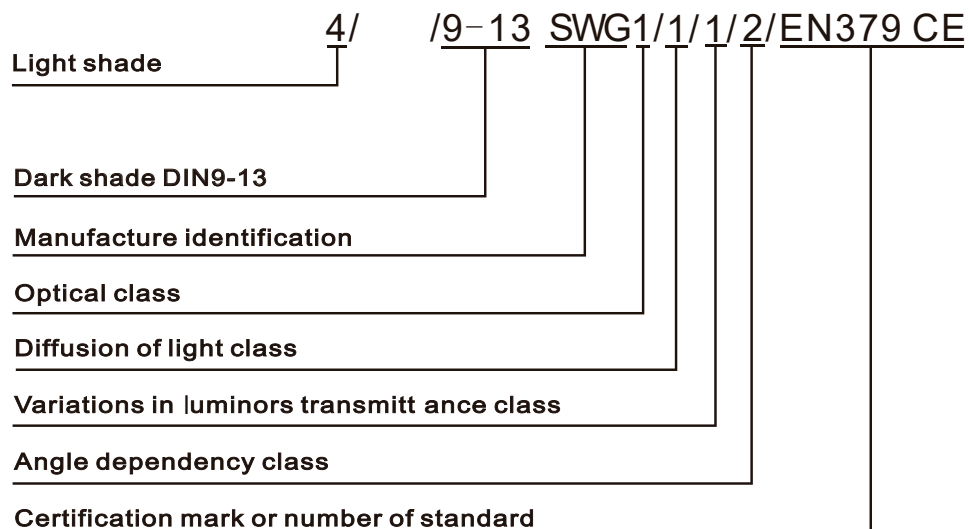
4/ /9-13 SWG1/1/1/2/EN379 CE

Light shade

Dark shade DIN9-13

Manufacture identification

Optical class

Diffusion of light class

Variations in luminors transmitt ance class

Angle dependency class

Certification mark or number of standard